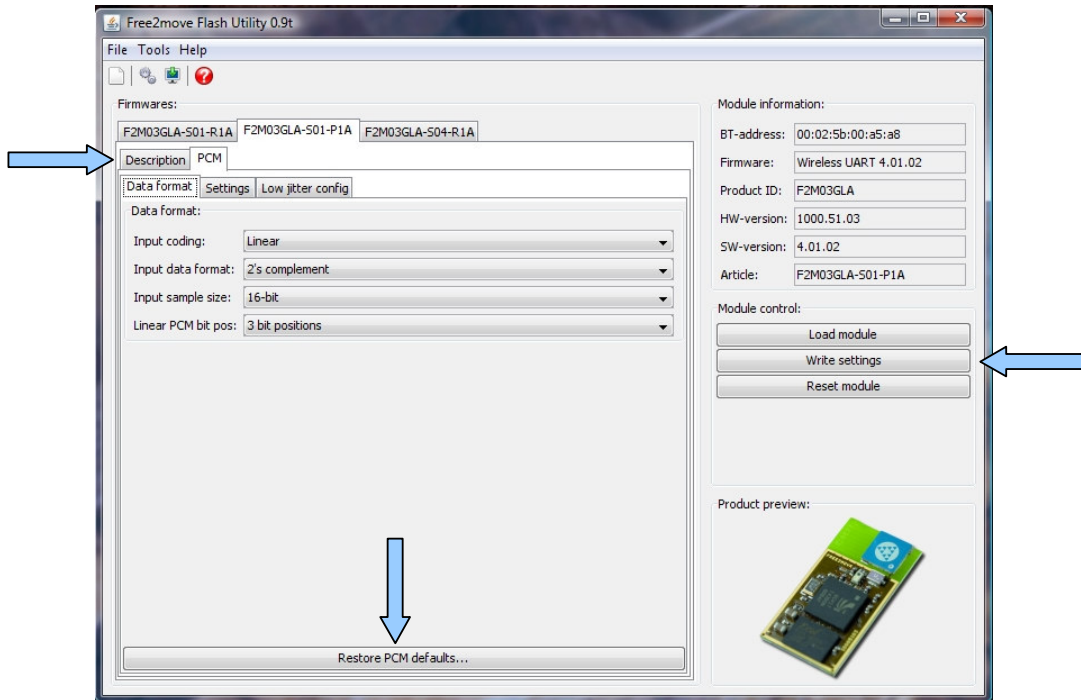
Free2move Flash Utility 0.9t

File Tools Help

Firmwares:

F2M03GLA-S01-R1A F2M03GLA-S01-P1A F2M03GLA-S04-R1A

Description PCM

Data format Settings Low jitter config

Data format:

Input coding: Linear

Input data format: 2's complement

Input sample size: 16-bit

Linear PCM bit pos: 3 bit positions

Restore PCM defaults...

Module information:

BT-address: 00:02:5b:00:a5:a8

Firmware: Wireless UART 4.01.02

Product ID: F2M03GLA

HW-version: 1000.51.03

SW-version: 4.01.02

Article: F2M03GLA-S01-P1A

Module control:

Load module

Write settings

Reset module

Product preview: